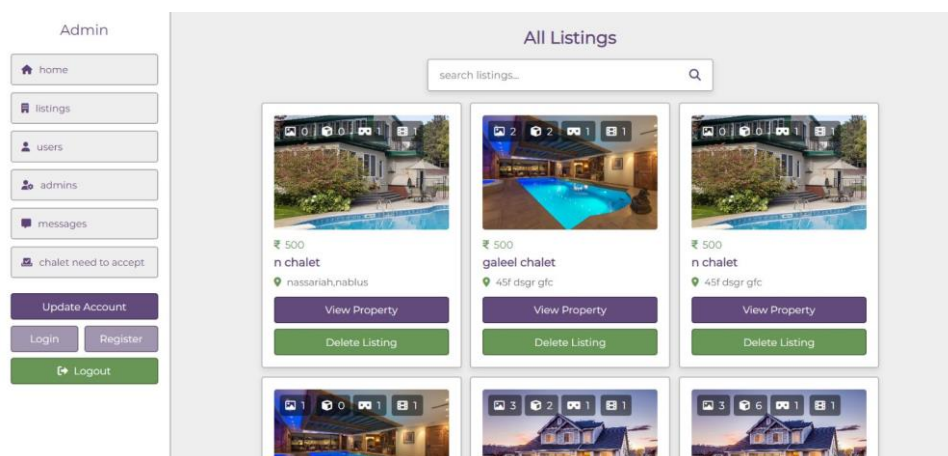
Admin

home

listings

users

admins

messages

chalet need to accept

Update Account

Login

Register

Logout

All Listings

search listings...

0 0 1 1

₹ 500

n chalet

nassariah,nablus

View Property

Delete Listing

2 2 1 1

₹ 500

galeel chalet

45f dsgr gfc

View Property

Delete Listing

0 0 1 1

₹ 500

n chalet

45f dsgr gfc

View Property

Delete Listing

1 0 1 1

3 2 1 1

3 6 1 1